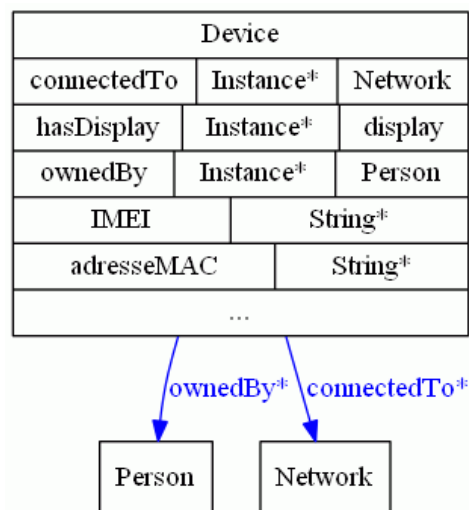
| Device | | |
|---|---|---|
| connectedTo | Instance* | Network |
| hasDisplay | Instance* | display |
| ownedBy | Instance* | Person |
| IMEI | String* | |
| adresseMAC | String* | |
| ... | | |

ownedBy*
connectedTo*

Person

Network